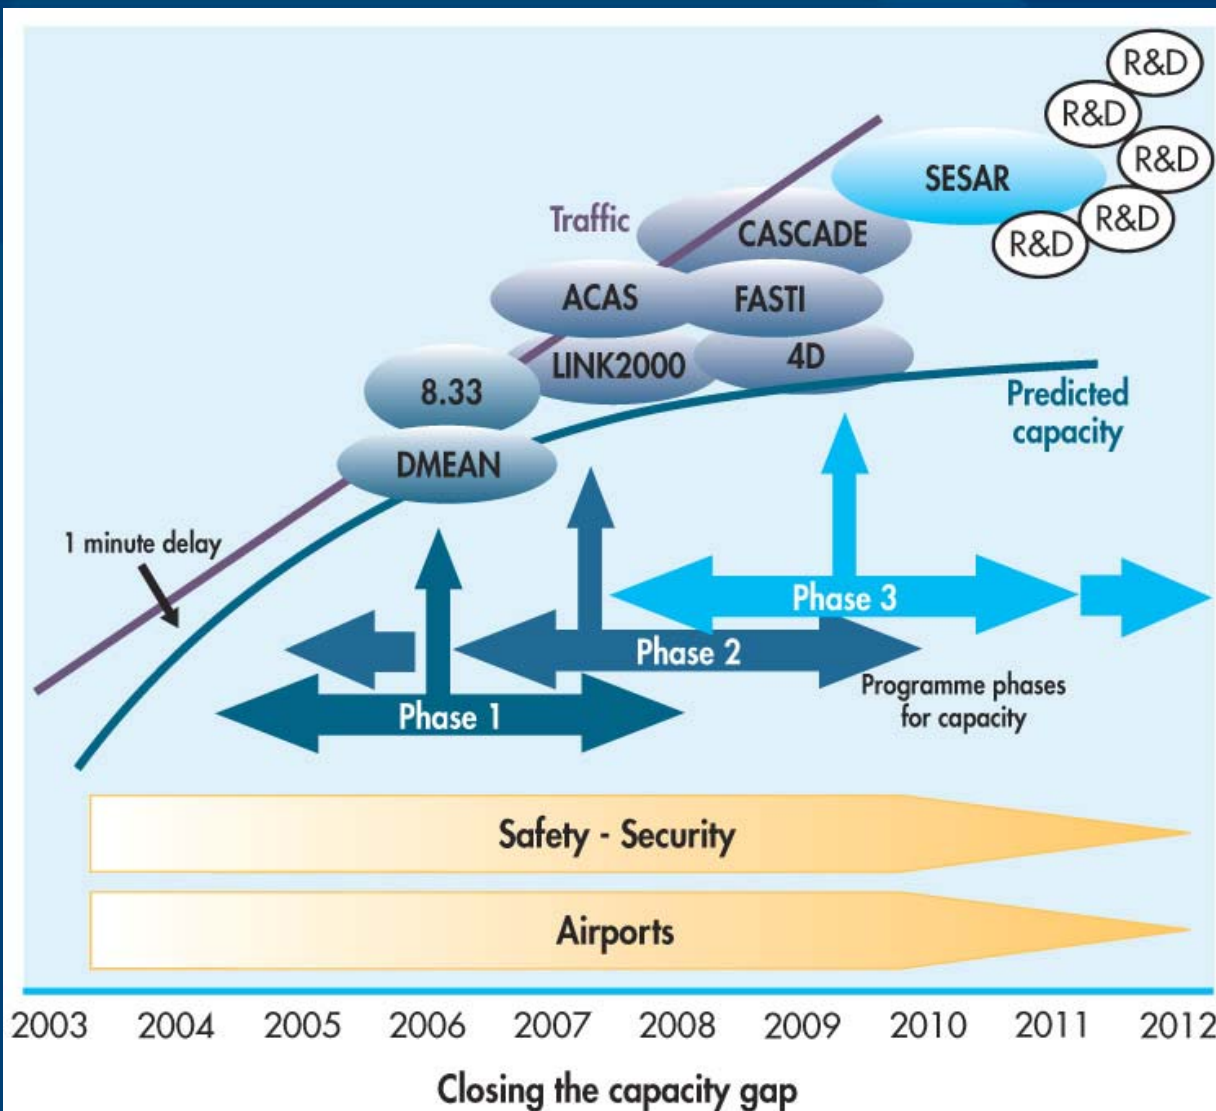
R&D
R&D
R&D
SESAR
R&D
R&D
Traffic
CASCADE
ACAS
FASTI
LINK2000
4D
8.33
Predicted capacity
DMEAN
1 minute delay
Phase 3
Phase 2
Phase 1
Programme phases for capacity
Safety - Security
Airports
2003 2004 2005 2006 2007 2008 2009 2010 2011 2012
Closing the capacity gap